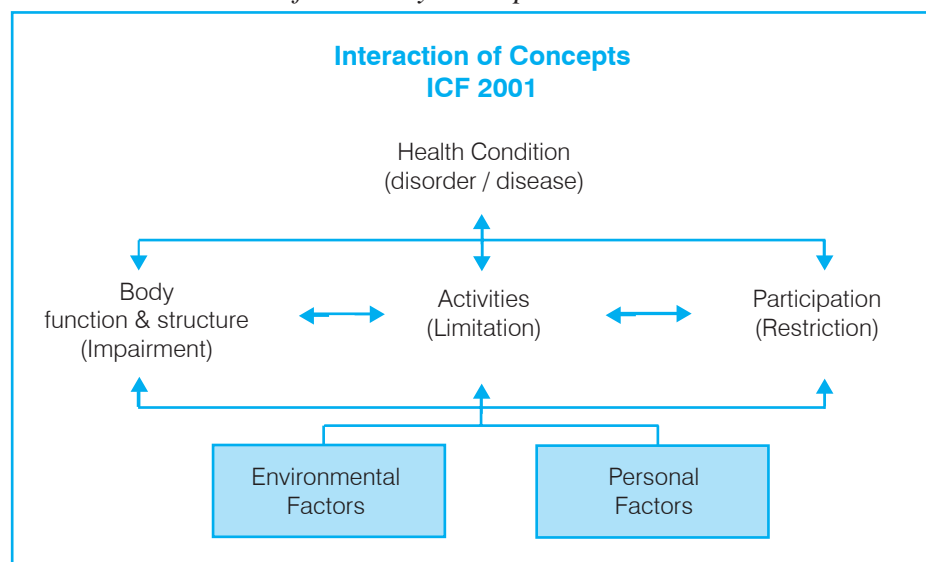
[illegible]

Interaction of Concepts
ICF 2001

Health Condition
(disorder / disease)

Body
function & structure
(Impairment)

Activities
(Limitation)

Participation
(Restriction)

Environmental
Factors

Personal
Factors